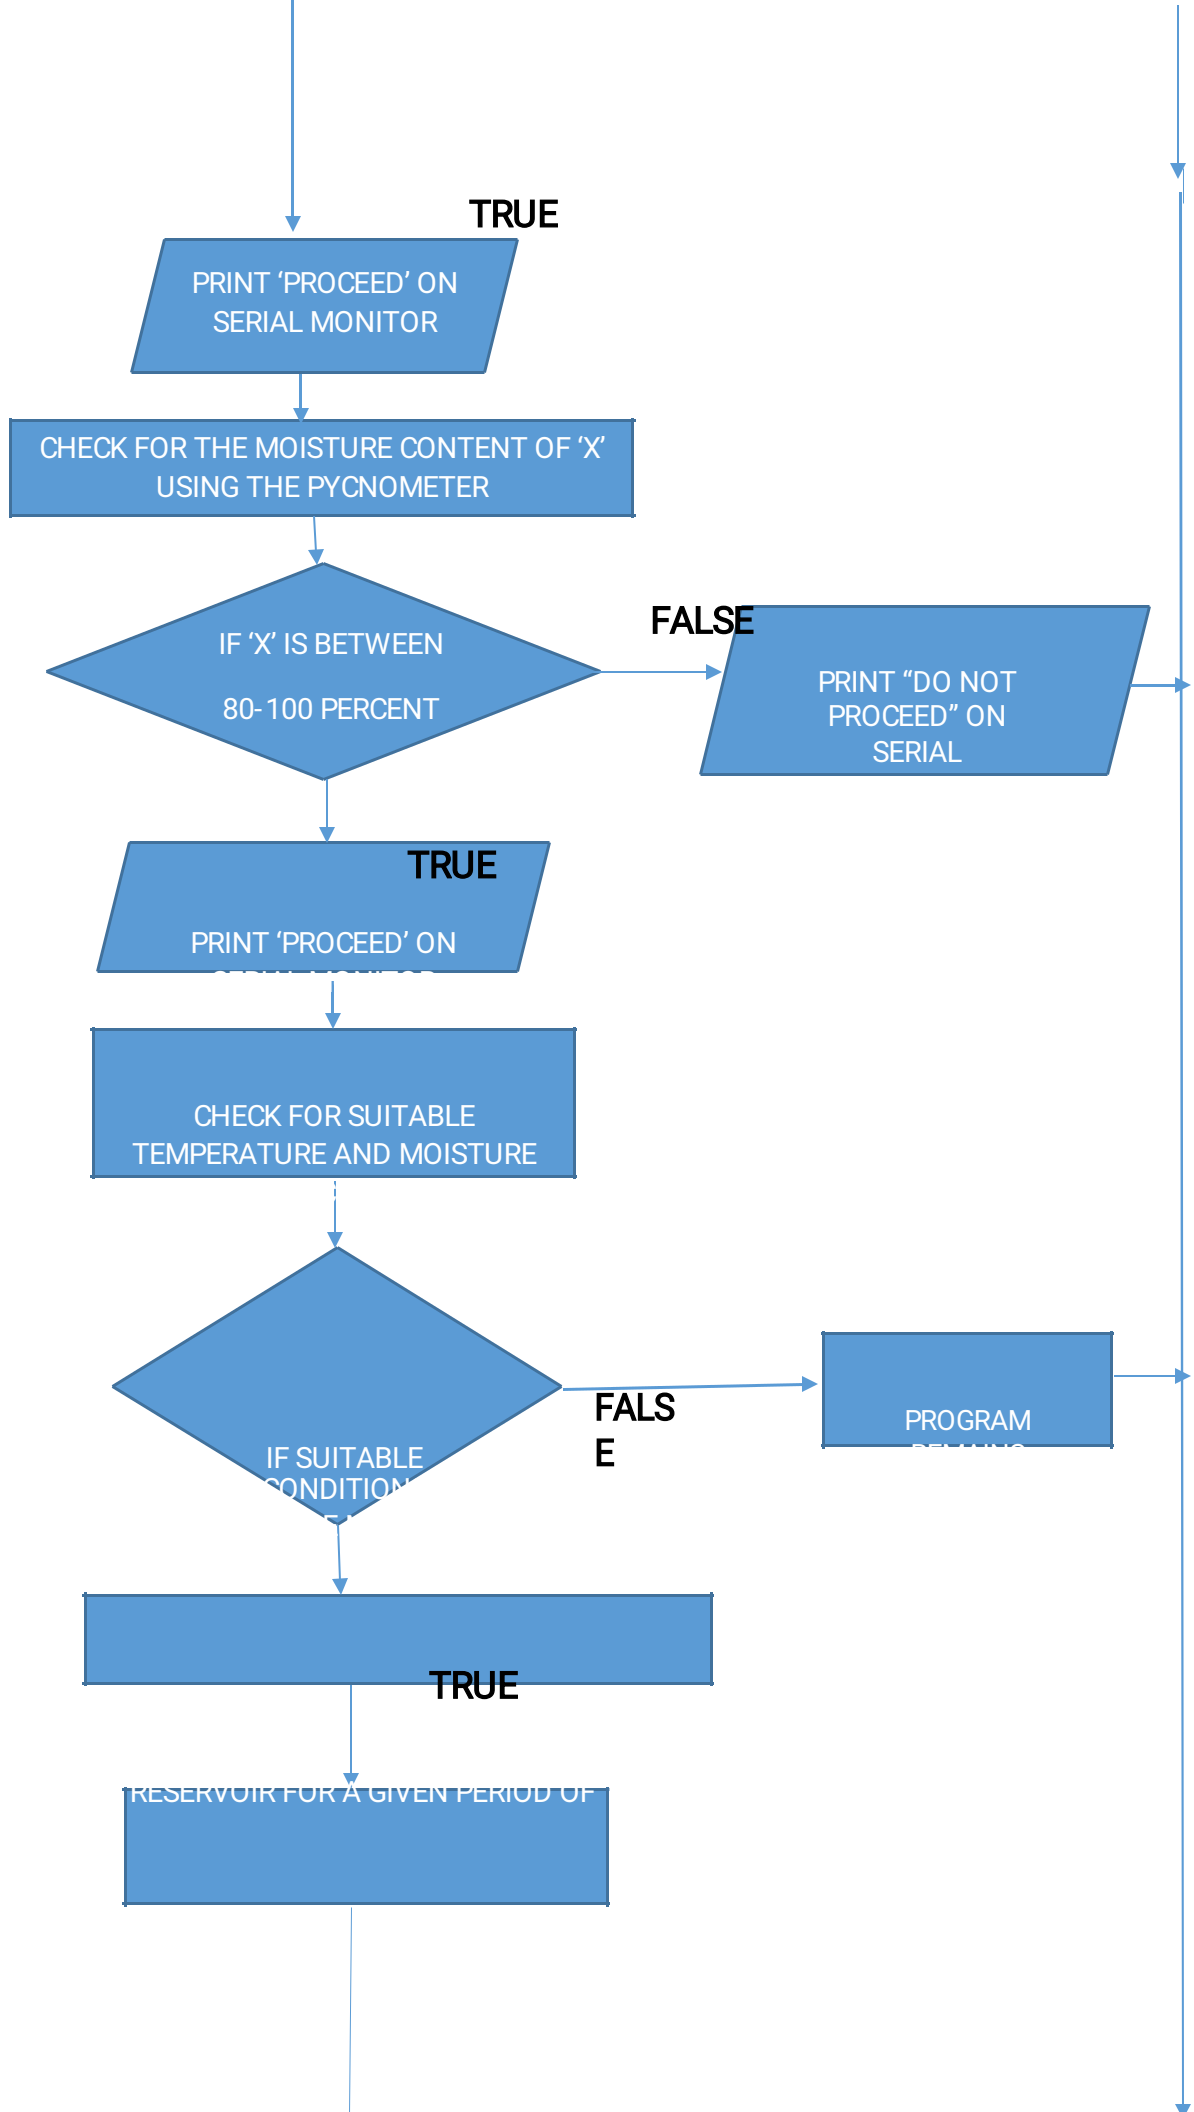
TRUE

PRINT ‘PROCEED’ ON SERIAL MONITOR

CHECK FOR THE MOISTURE CONTENT OF ‘X’ USING THE PYCNOMETER

IF ‘X’ IS BETWEEN

80-100 PERCENT

FALSE

PRINT “DO NOT PROCEED” ON SERIAL

TRUE

PRINT ‘PROCEED’ ON

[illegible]

CHECK FOR SUITABLE TEMPERATURE AND MOISTURE

IF SUITABLE CONDITION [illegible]

FALS
E

PROGRAM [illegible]

TRUE

RESERVOIR FOR A GIVEN PERIOD OF